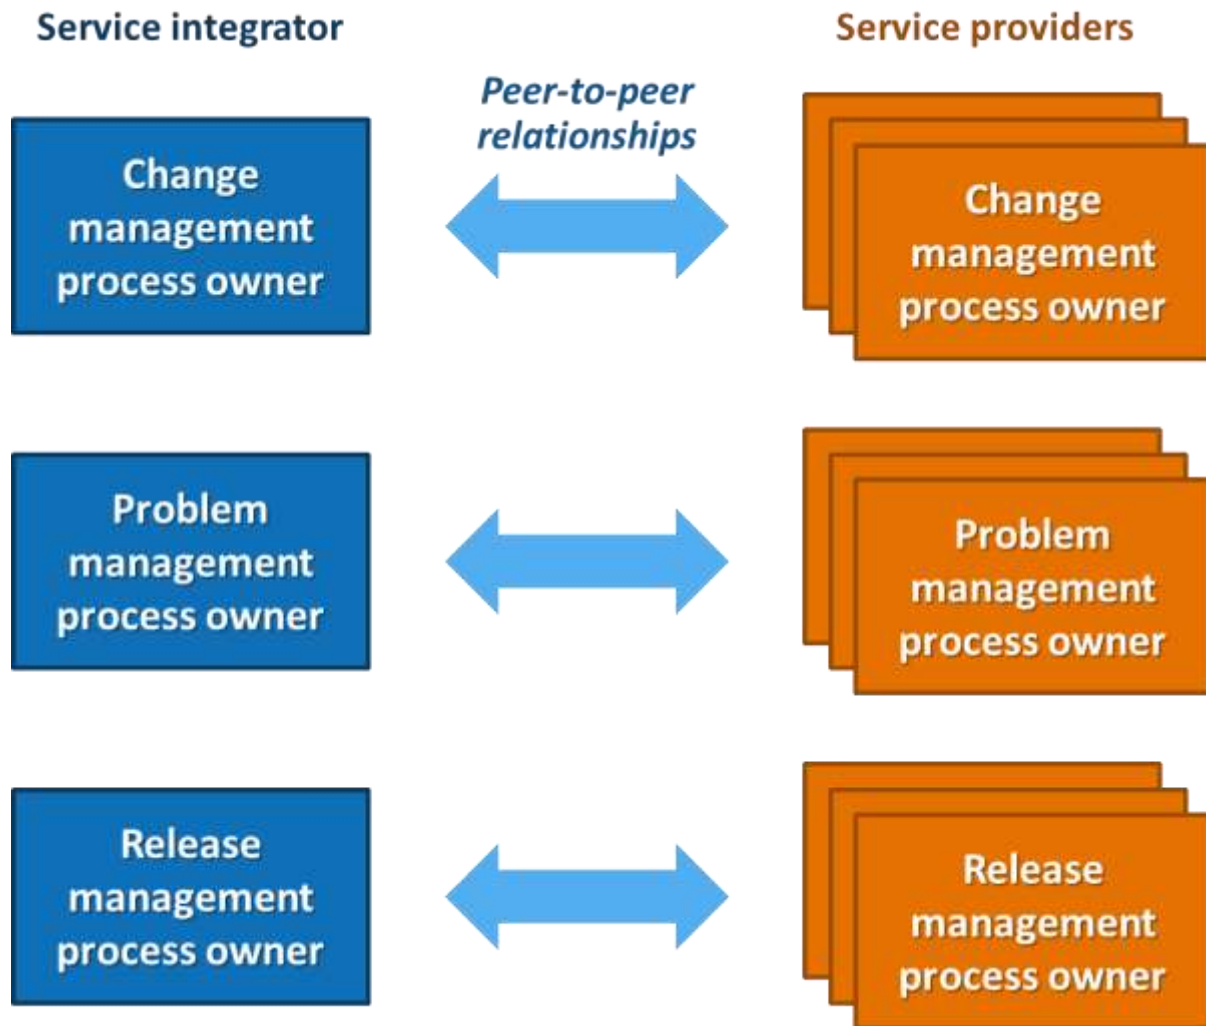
Service integrator

Service providers

Peer-to-peer relationships

Change management process owner

Change management process owner

Problem management process owner

Problem management process owner

Release management process owner

Release management process owner